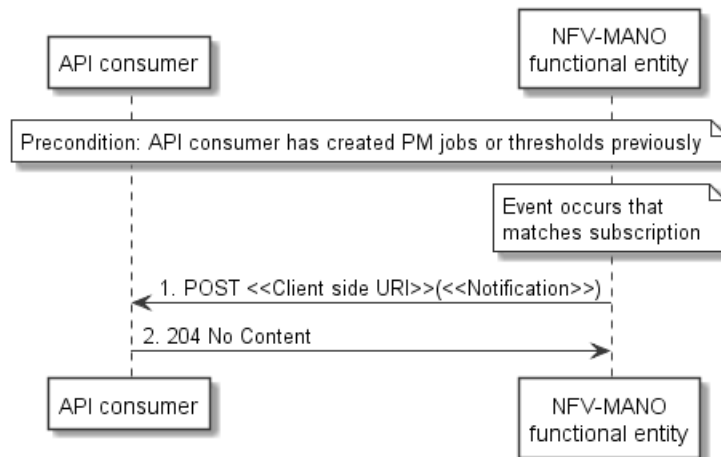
API consumer

NFV-MANO functional entity

Precondition: API consumer has created PM jobs or thresholds previously

Event occurs that matches subscription

1. POST <<Client side URI>>(<<Notification>>)

2. 204 No Content

API consumer

NFV-MANO functional entity